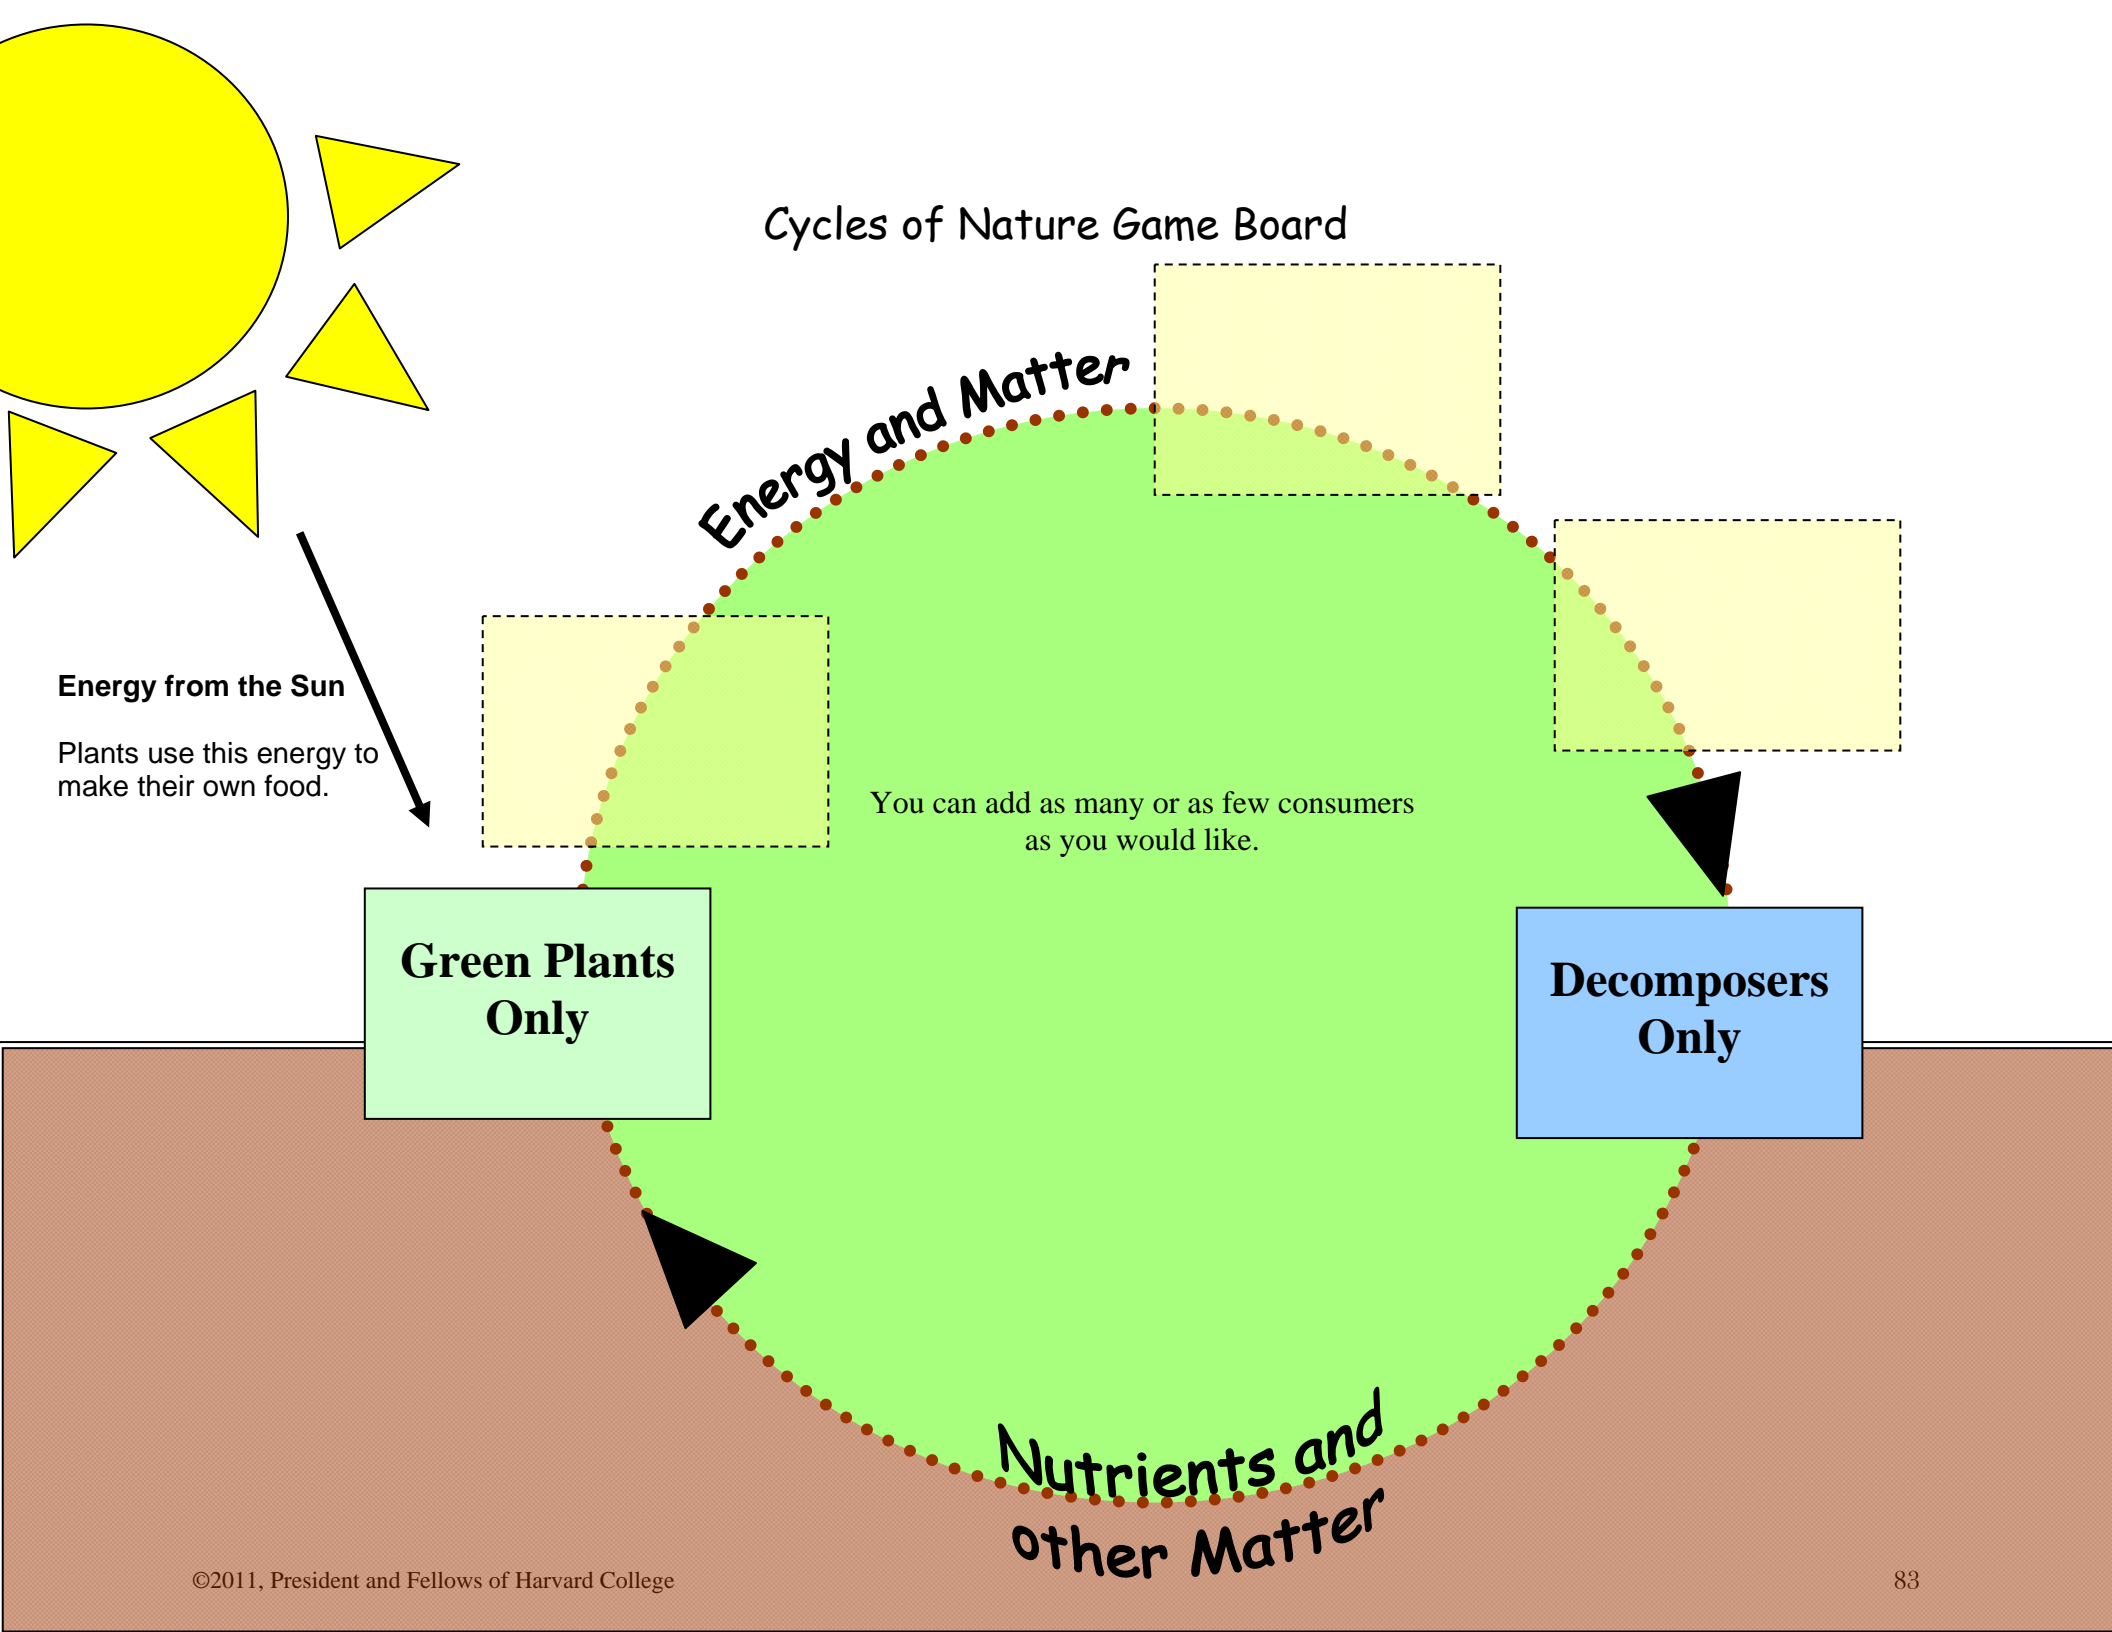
Cycles of Nature Game Board

Energy and Matter

Energy from the Sun

Plants use this energy to make their own food.

You can add as many or as few consumers as you would like.

Green Plants Only

Decomposers Only

Nutrients and other Matter

©2011, President and Fellows of Harvard College

83